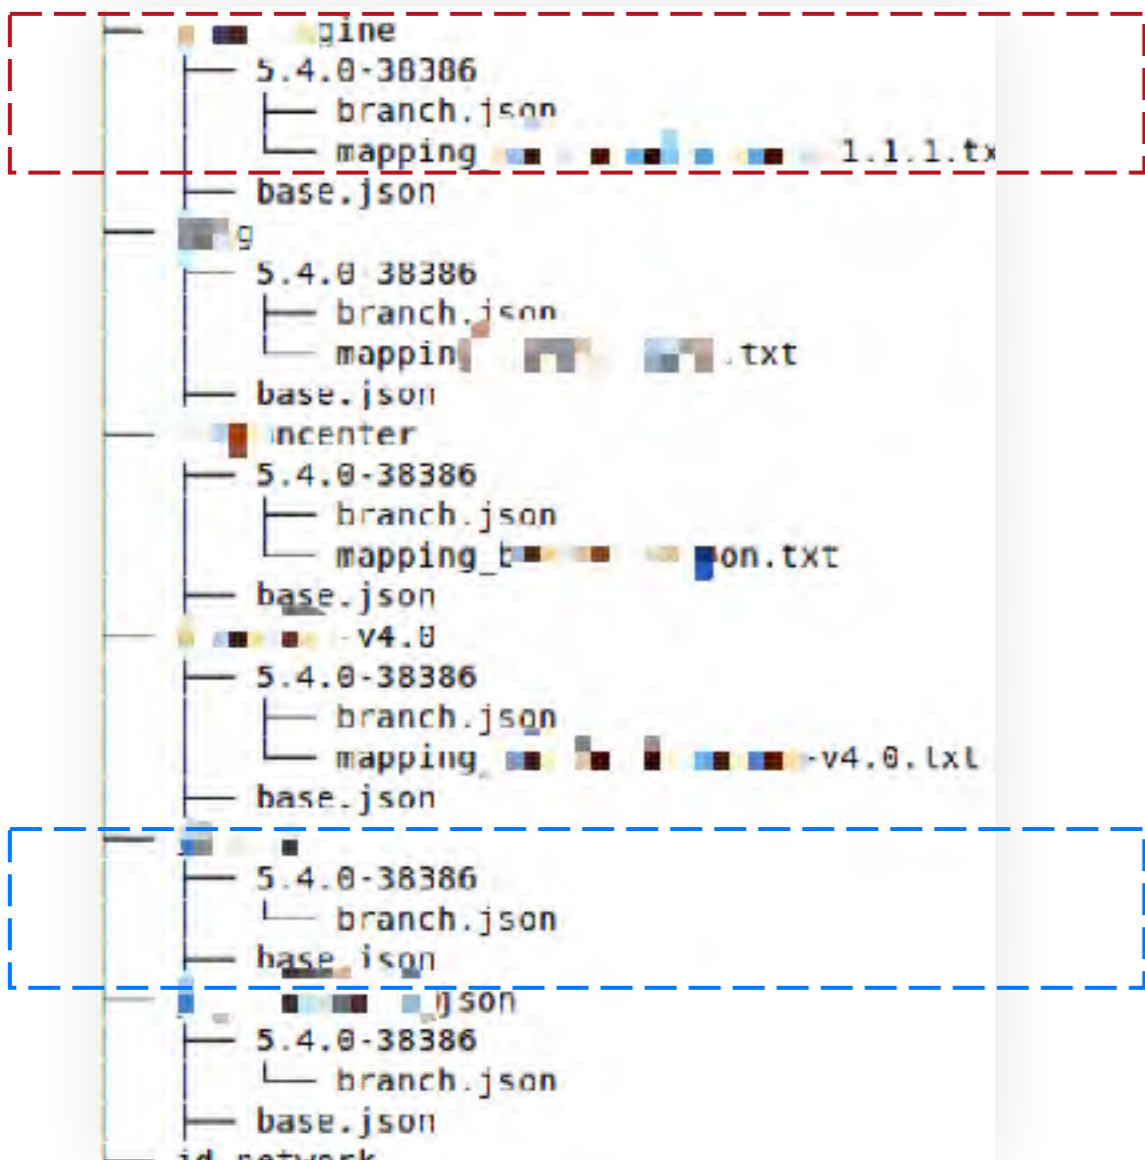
├── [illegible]gine
│ ├── 5.4.0-38386
│ │ ├── branch.json
│ │ └── mapping_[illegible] 1.1.1.tx
│ ├── base.json
├── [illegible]g
│ ├── 5.4.0-38386
│ │ ├── branch.json
│ │ └── mappin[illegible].txt
│ ├── base.json
├── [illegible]ncenter
│ ├── 5.4.0-38386
│ │ ├── branch.json
│ │ └── mapping_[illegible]on.txt
│ ├── base.json
├── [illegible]-v4.0
│ ├── 5.4.0-38386
│ │ ├── branch.json
│ │ └── mapping_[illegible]-v4.0.txt
│ ├── base.json
├── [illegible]
│ ├── 5.4.0-38386
│ │ └── branch.json
│ ├── base.json
├── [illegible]json
│ ├── 5.4.0-38386
│ │ └── branch.json
│ ├── base.json
├── id_network